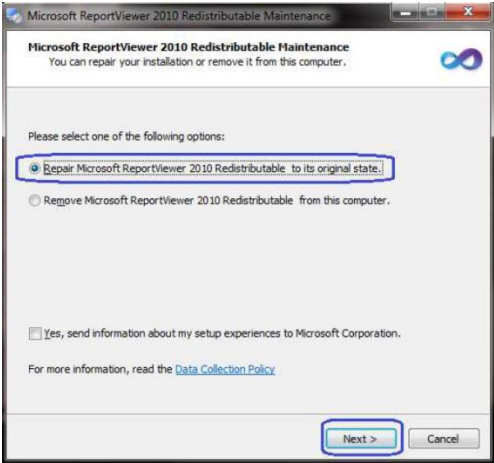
Microsoft ReportViewer 2010 Redistributable Maintenance

Microsoft ReportViewer 2010 Redistributable Maintenance
You can repair your installation or remove it from this computer.

Please select one of the following options:

Repair Microsoft ReportViewer 2010 Redistributable to its original state.

Remove Microsoft ReportViewer 2010 Redistributable from this computer.

Yes, send information about my setup experiences to Microsoft Corporation.

For more information, read the Data Collection Policy

Next >

Cancel